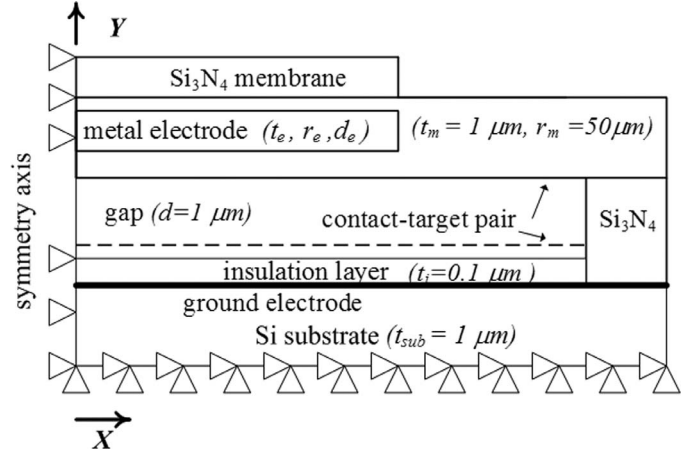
Y

$Si_3N_4$ membrane

metal electrode ($t_e$, $r_e$ ,$d_e$ )

($t_m$ = 1 $\mu$m, $r_m$ =50$\mu$m)

symmetry axis

gap ($d$=1 $\mu$m)

contact-target pair

$Si_3N_4$

insulation layer ($t_i$=0.1 $\mu$m )

ground electrode

Si substrate ($t_{sub}$ = 1 $\mu$m)

X